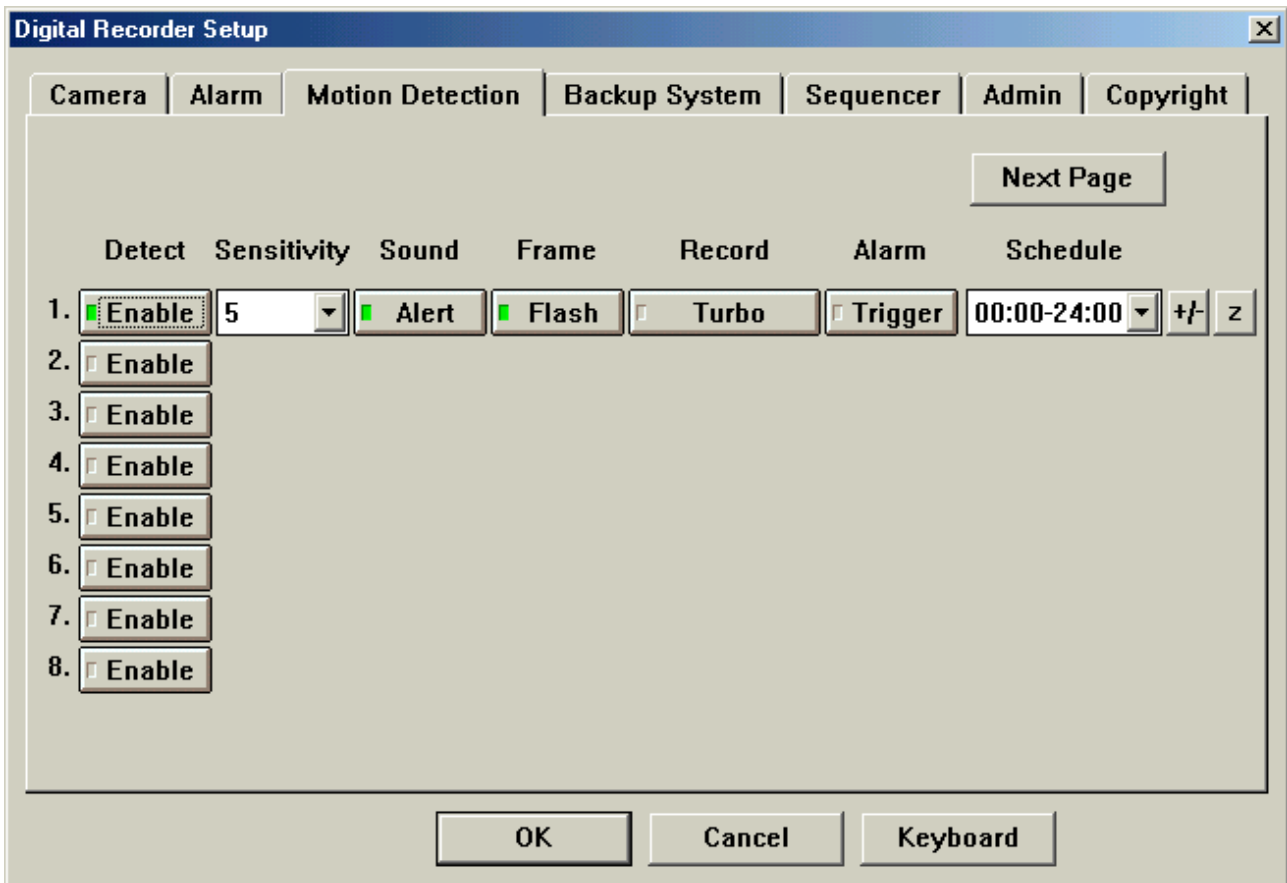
Digital Recorder Setup

Camera | Alarm | Motion Detection | Backup System | Sequencer | Admin | Copyright

Next Page

| | Detect | Sensitivity | Sound | Frame | Record | Alarm | Schedule | | |
|---|---|---|---|---|---|---|---|---|---|
| 1. | Enable | 5 | Alert | Flash | Turbo | Trigger | 00:00-24:00 | +/- | z |
| 2. | Enable | | | | | | | | |
| 3. | Enable | | | | | | | | |
| 4. | Enable | | | | | | | | |
| 5. | Enable | | | | | | | | |
| 6. | Enable | | | | | | | | |
| 7. | Enable | | | | | | | | |
| 8. | Enable | | | | | | | | |

OK   Cancel   Keyboard